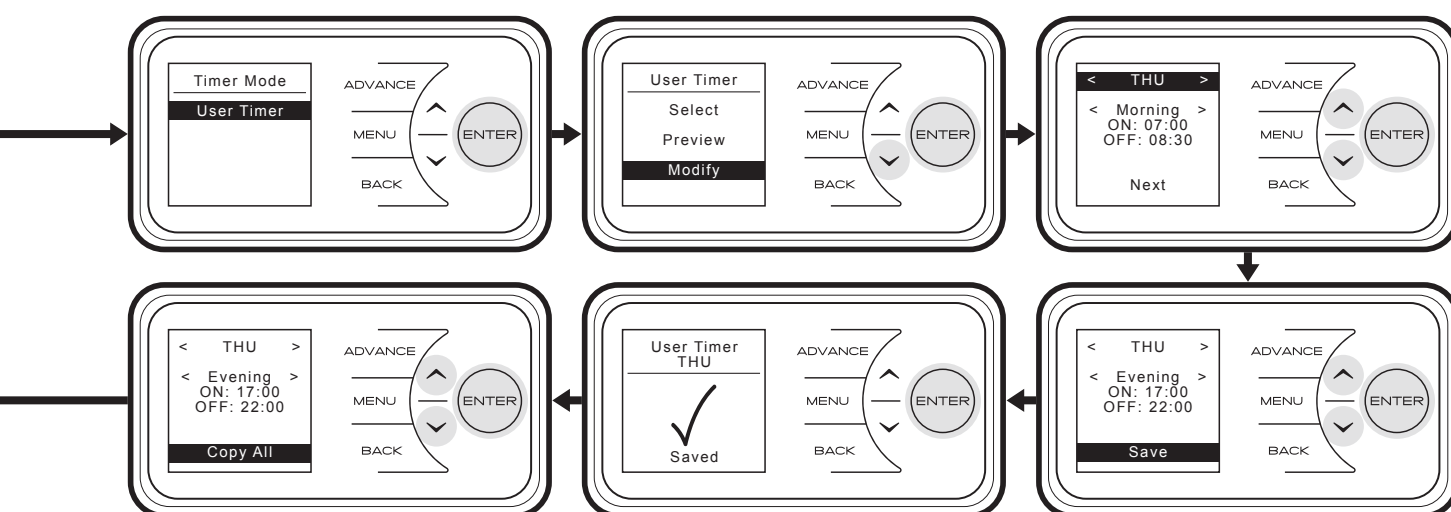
Timer Mode
User Timer
ADVANCE
MENU
BACK
ENTER

User Timer
Select
Preview
Modify
ADVANCE
MENU
BACK
ENTER

< THU >
< Morning >
ON: 07:00
OFF: 08:30
Next
ADVANCE
MENU
BACK
ENTER

< THU >
< Evening >
ON: 17:00
OFF: 22:00
Save
ADVANCE
MENU
BACK
ENTER

User Timer
THU
Saved
ADVANCE
MENU
BACK
ENTER

< THU >
< Evening >
ON: 17:00
OFF: 22:00
Copy All
ADVANCE
MENU
BACK
ENTER